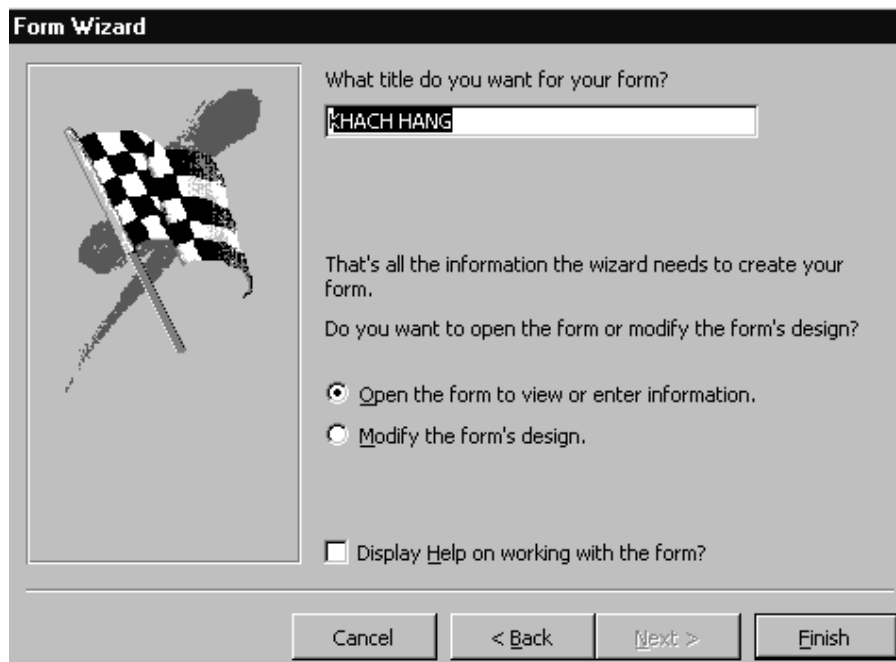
Form Wizard

What title do you want for your form?

KHACH HANG

That's all the information the wizard needs to create your form.

Do you want to open the form or modify the form's design?

Open the form to view or enter information.

Modify the form's design.

Display Help on working with the form?

Cancel

< Back

Next >

Finish